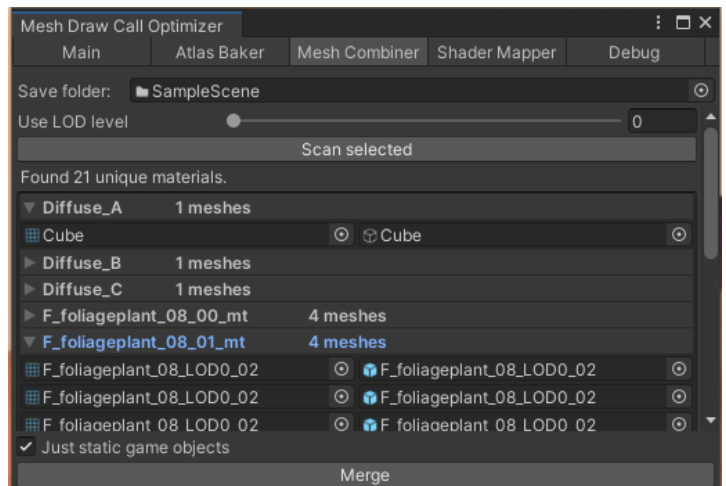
Mesh Draw Call Optimizer

Main | Atlas Baker | Mesh Combiner | Shader Mapper | Debug

Save folder: SampleScene

Use LOD level 0

Scan selected

Found 21 unique materials.

Diffuse_A 1 meshes

Cube Cube

Diffuse_B 1 meshes

Diffuse_C 1 meshes

F_foliageplant_08_00_mt 4 meshes

F_foliageplant_08_01_mt 4 meshes

F_foliageplant_08_LOD0_02 F_foliageplant_08_LOD0_02

F_foliageplant_08_LOD0_02 F_foliageplant_08_LOD0_02

F_foliageplant_08_LOD0_02 F_foliageplant_08_LOD0_02

Just static game objects

Merge